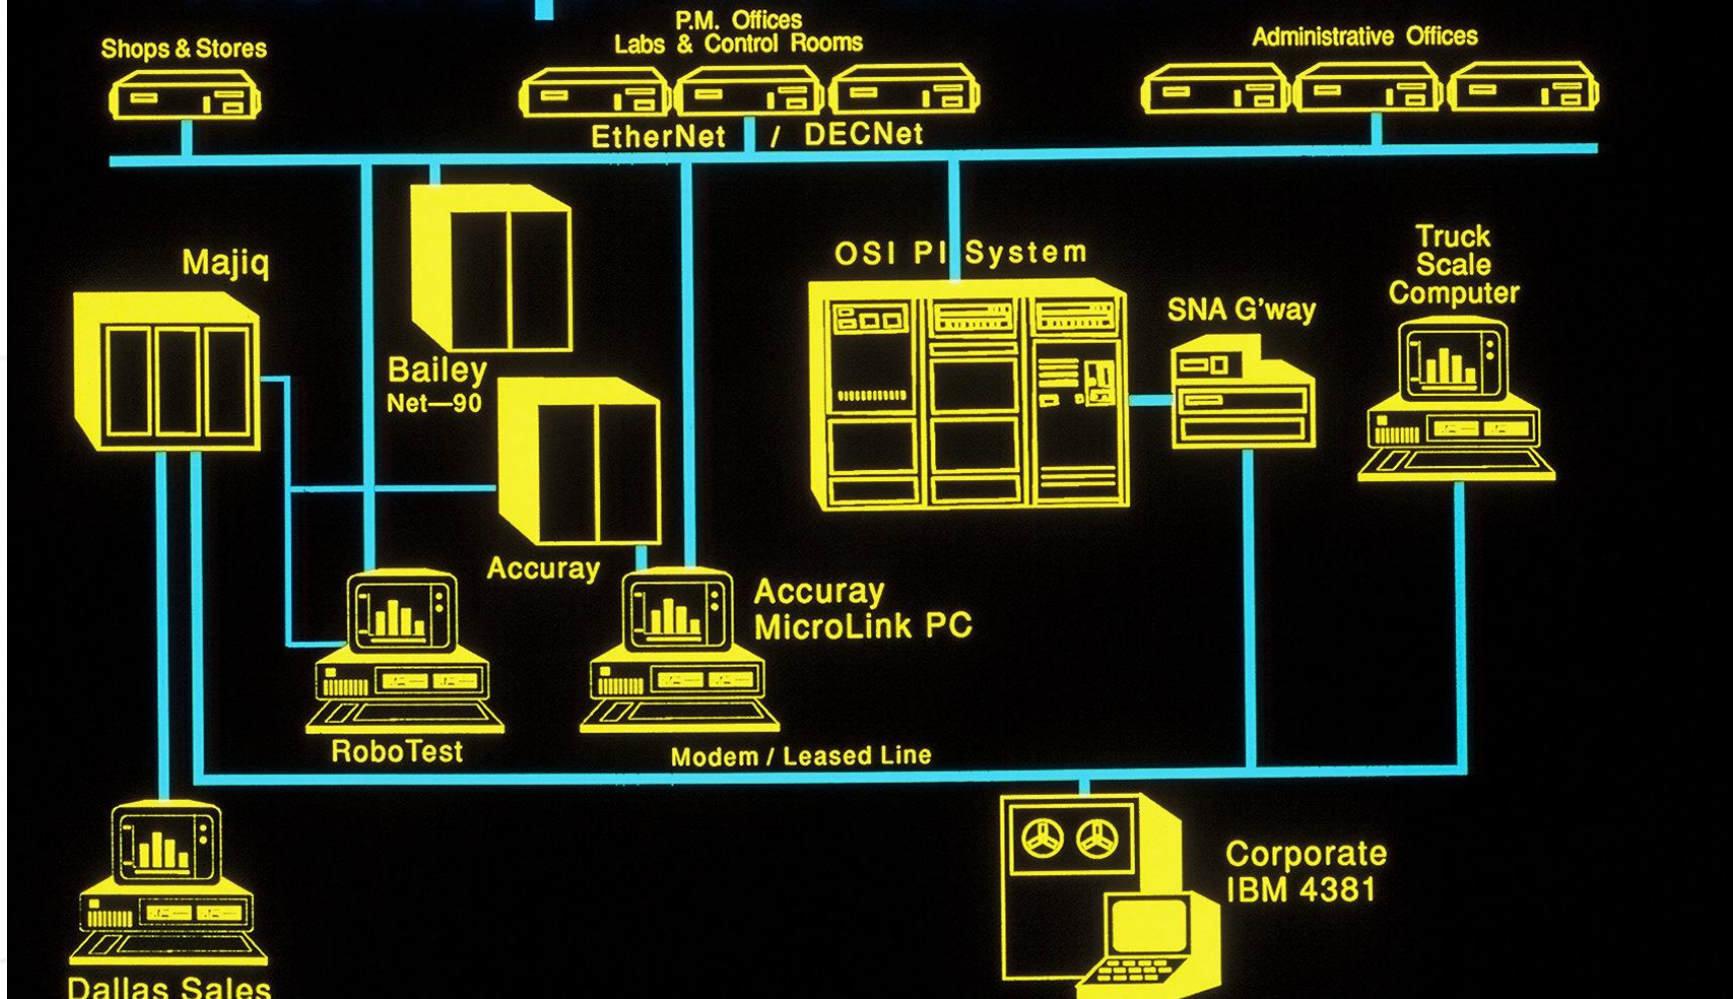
Shops & Stores

P.M. Offices
Labs & Control Rooms

Administrative Offices

EtherNet / DECNet

Majiq

Bailey
Net—90

Accuray

OSI PI System

SNA G'way

Truck
Scale
Computer

Accuray
MicroLink PC

RoboTest

Modem / Leased Line

Corporate
IBM 4381

Dallas Sales